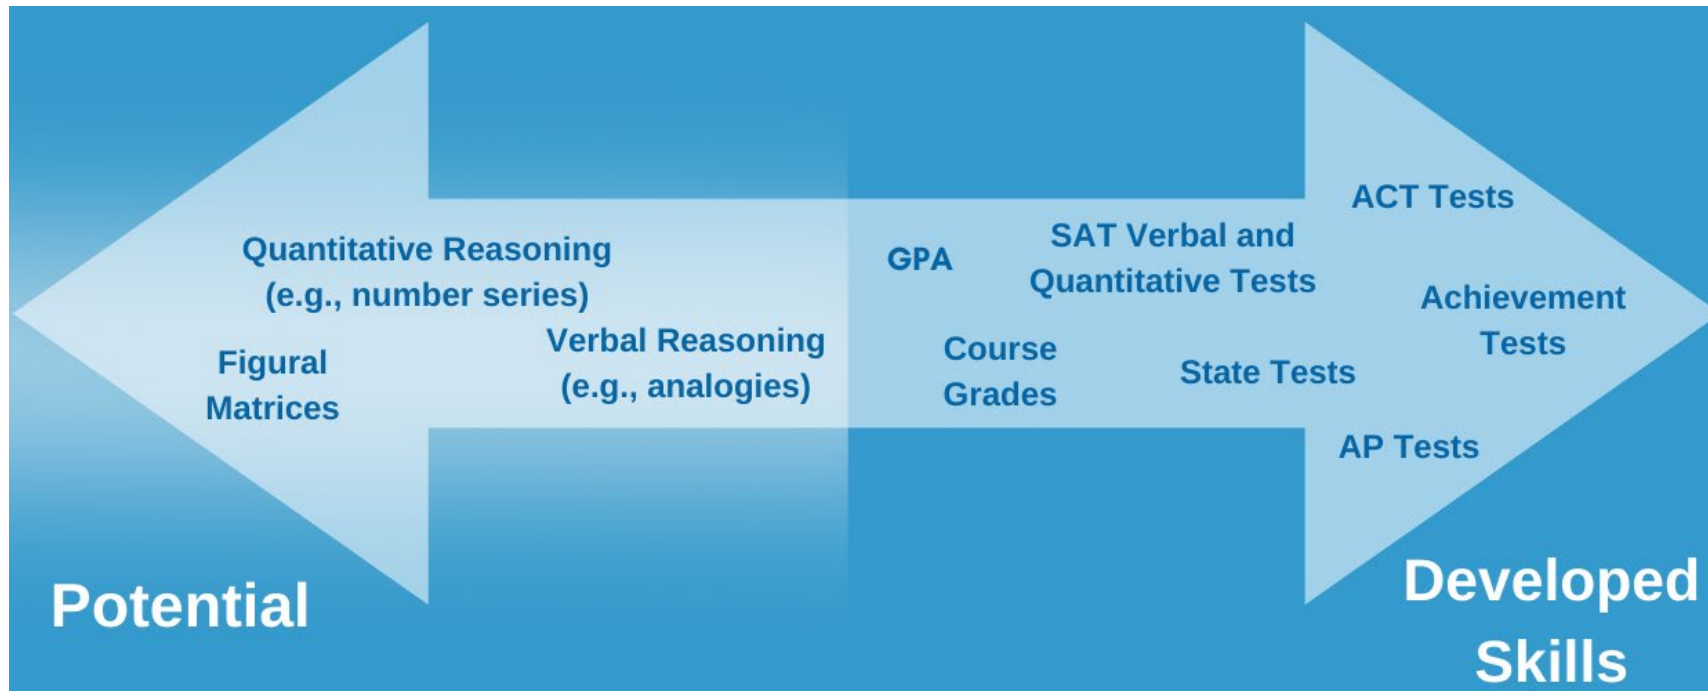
Quantitative Reasoning (e.g., number series)

Figural Matrices

Verbal Reasoning (e.g., analogies)

GPA

SAT Verbal and Quantitative Tests

ACT Tests

Achievement Tests

Course Grades

State Tests

AP Tests

Potential

Developed Skills